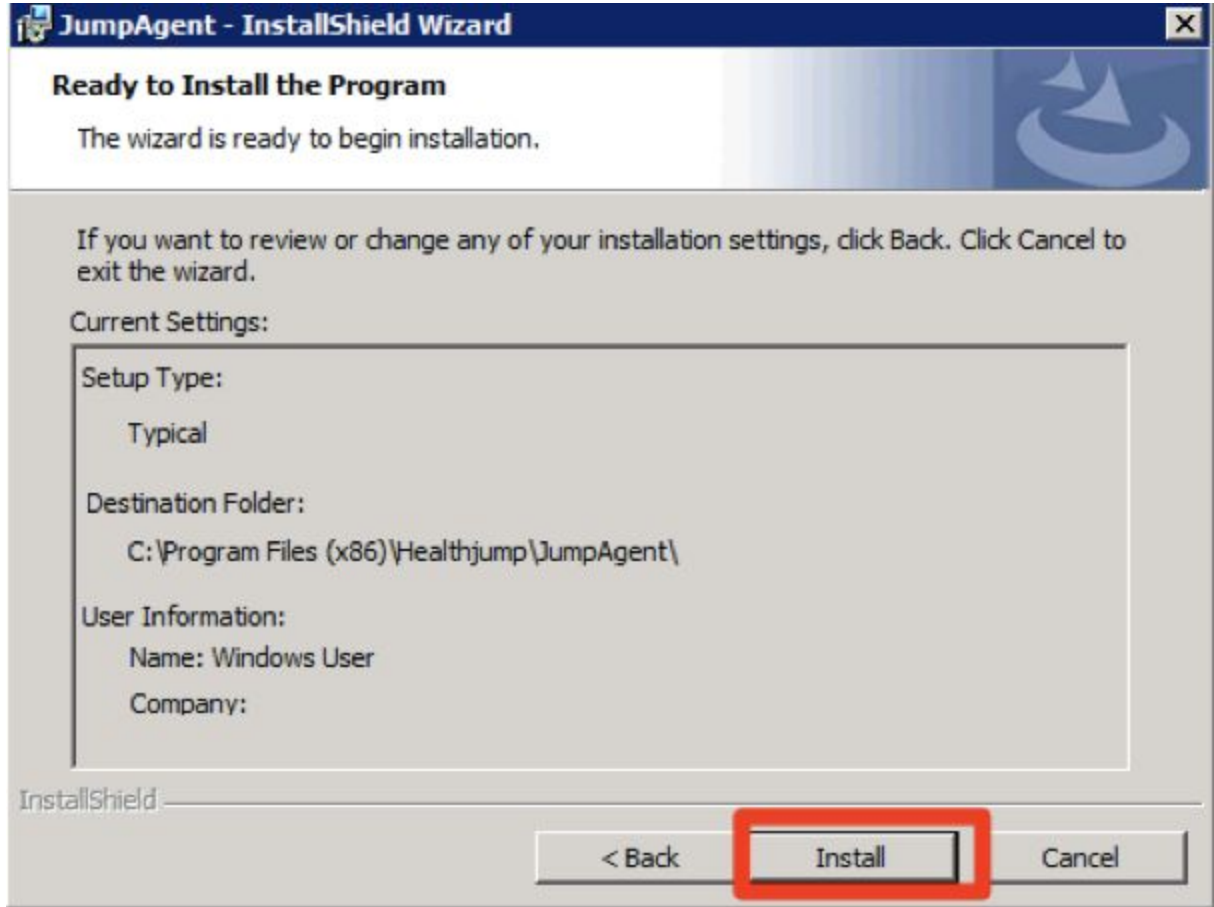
JumpAgent - InstallShield Wizard

Ready to Install the Program

The wizard is ready to begin installation.

If you want to review or change any of your installation settings, click Back. Click Cancel to exit the wizard.

Current Settings:

Setup Type:

Typical

Destination Folder:

C:\Program Files (x86)\Healthjump\JumpAgent\

User Information:

Name: Windows User

Company:

InstallShield

< Back

Install

Cancel